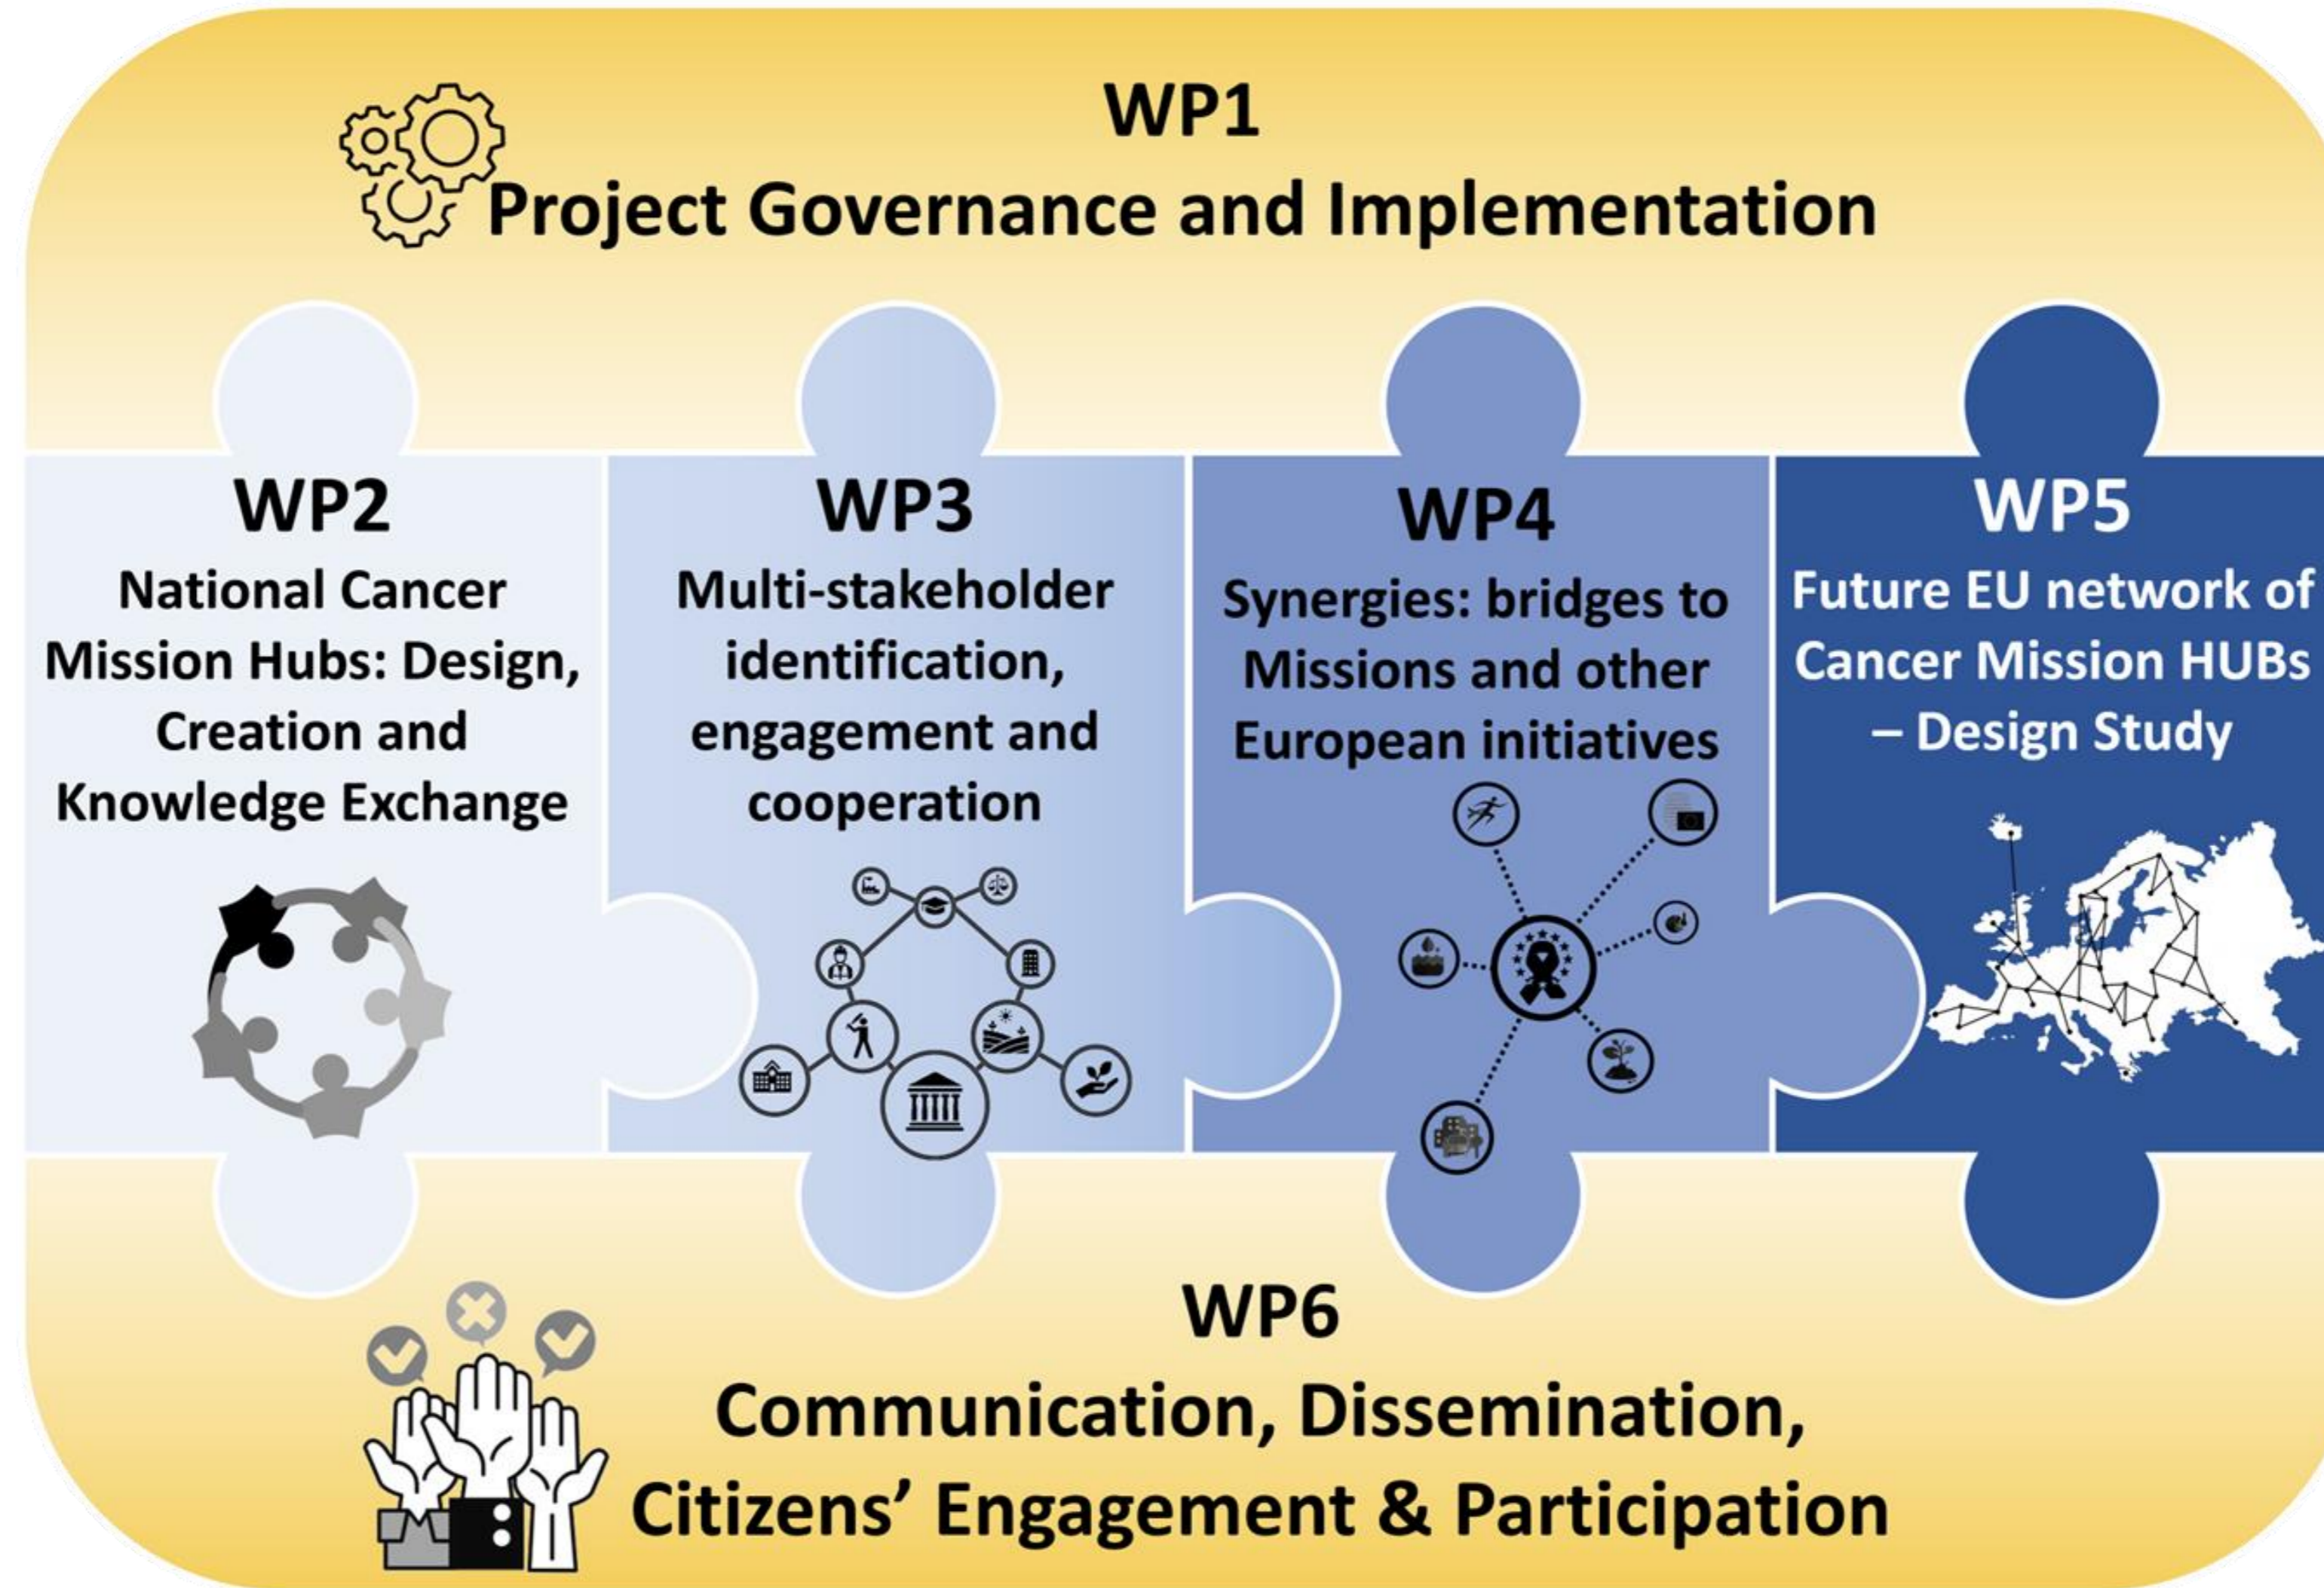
WP1
Project Governance and Implementation

WP2
National Cancer Mission Hubs: Design, Creation and Knowledge Exchange

WP3
Multi-stakeholder identification, engagement and cooperation

WP4
Synergies: bridges to Missions and other European initiatives

WP5
Future EU network of Cancer Mission HUBs – Design Study

WP6
Communication, Dissemination, Citizens' Engagement & Participation